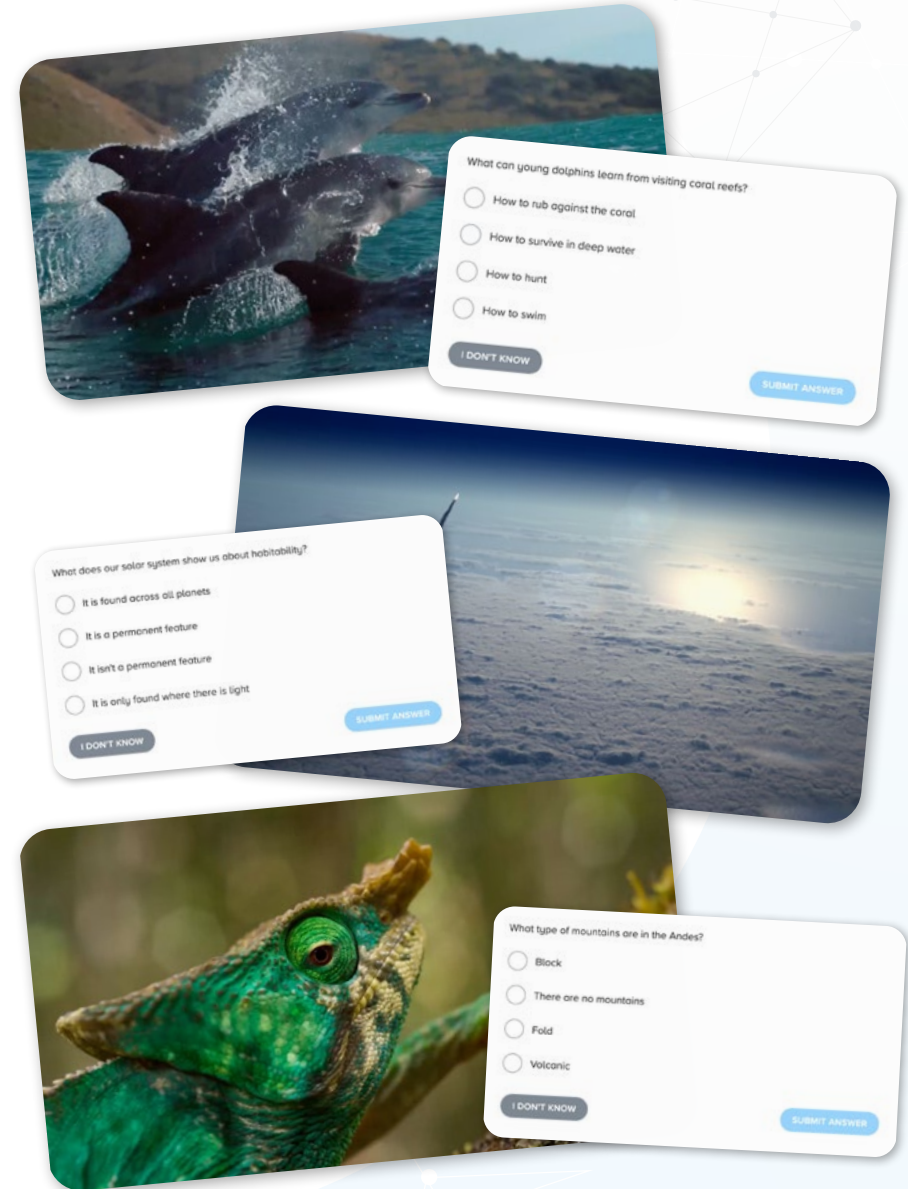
What can young dolphins learn from visiting coral reefs?

How to rub against the coral

How to survive in deep water

How to hunt

How to swim

I DON'T KNOW

SUBMIT ANSWER

What does our solar system show us about habitability?

It is found across all planets

It is a permanent feature

It isn't a permanent feature

It is only found where there is light

SUBMIT ANSWER

I DON'T KNOW

What type of mountains are in the Andes?

Block

There are no mountains

Fold

Volcanic

I DON'T KNOW

SUBMIT ANSWER